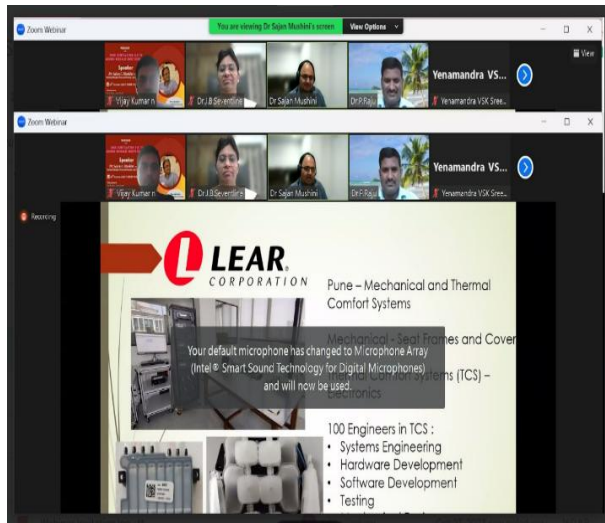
Zoom Webinar

You are viewing Dr Sajan Mushini's screen View Options

Vijay Kumar n Dr.J.B.Seventline Dr Sajan Mushini Dr.P.Raju Yenamandra VS... Yenamandra VSK Sree...

View

Zoom Webinar

Vijay Kumar n Dr.J.B.Seventline Dr Sajan Mushini Dr.P.Raju Yenamandra VS... Yenamandra VSK Sree...

Recording

LEAR CORPORATION

Pune – Mechanical and Thermal Comfort Systems

Mechanical - Seat Frames and Cover

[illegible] Comfort Systems (TCS) – Electronics

Your default microphone has changed to Microphone Array (Intel® Smart Sound Technology for Digital Microphones) and will now be used.

100 Engineers in TCS :
• Systems Engineering
• Hardware Development
• Software Development
• Testing